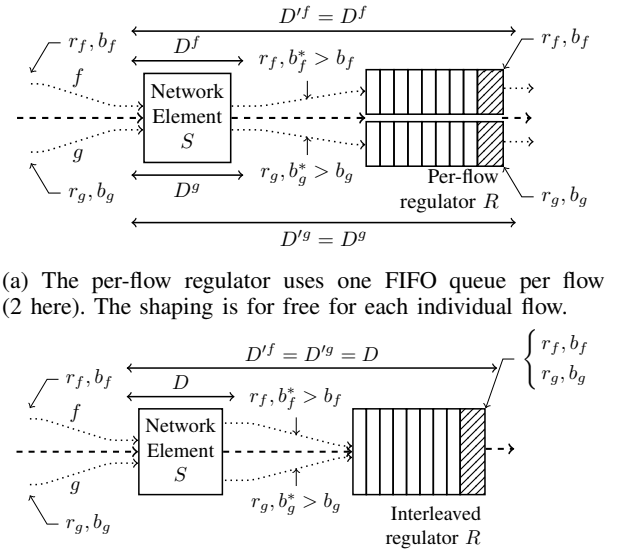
$D'^f = D^f$

$r_f, b_f$

$D^f$

$r_f, b_f^* > b_f$

$r_f, b_f$

$f$

Network Element $S$

$g$

$r_g, b_g^* > b_g$

$r_g, b_g$

$D^g$

Per-flow regulator $R$

$r_g, b_g$

$D'^g = D^g$

(a) The per-flow regulator uses one FIFO queue per flow (2 here). The shaping is for free for each individual flow.

$D'^f = D'^g = D$

$\begin{cases} r_f, b_f \\ r_g, b_g \end{cases}$

$r_f, b_f$

$D$

$r_f, b_f^* > b_f$

$f$

Network Element $S$

$g$

$r_g, b_g^* > b_g$

$r_g, b_g$

Interleaved regulator $R$